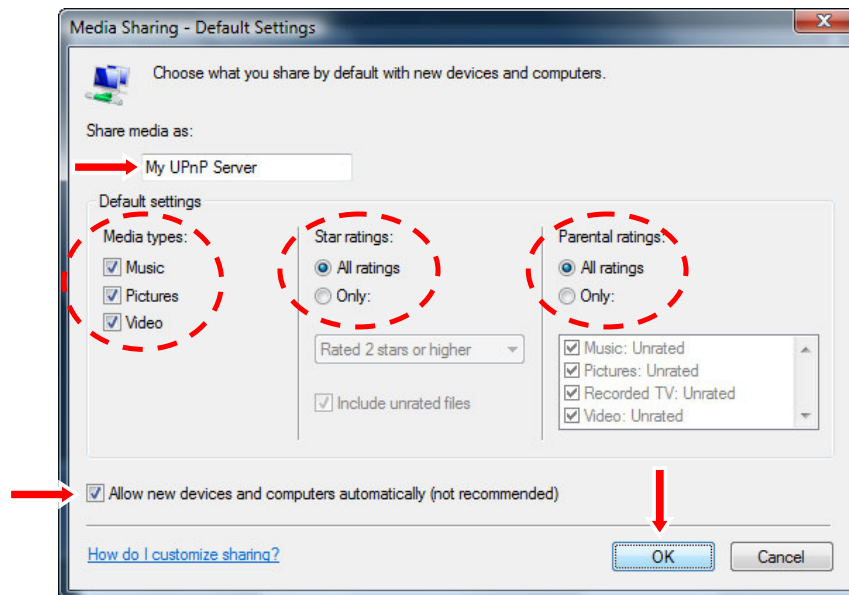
Media Sharing - Default Settings

Choose what you share by default with new devices and computers.

Share media as:

My UPnP Server

Default settings

Media types:
Music
Pictures
Video

Star ratings:
All ratings
Only:
Rated 2 stars or higher
Include unrated files

Parental ratings:
All ratings
Only:
Music: Unrated
Pictures: Unrated
Recorded TV: Unrated
Video: Unrated

Allow new devices and computers automatically (not recommended)

How do I customize sharing?

OK

Cancel